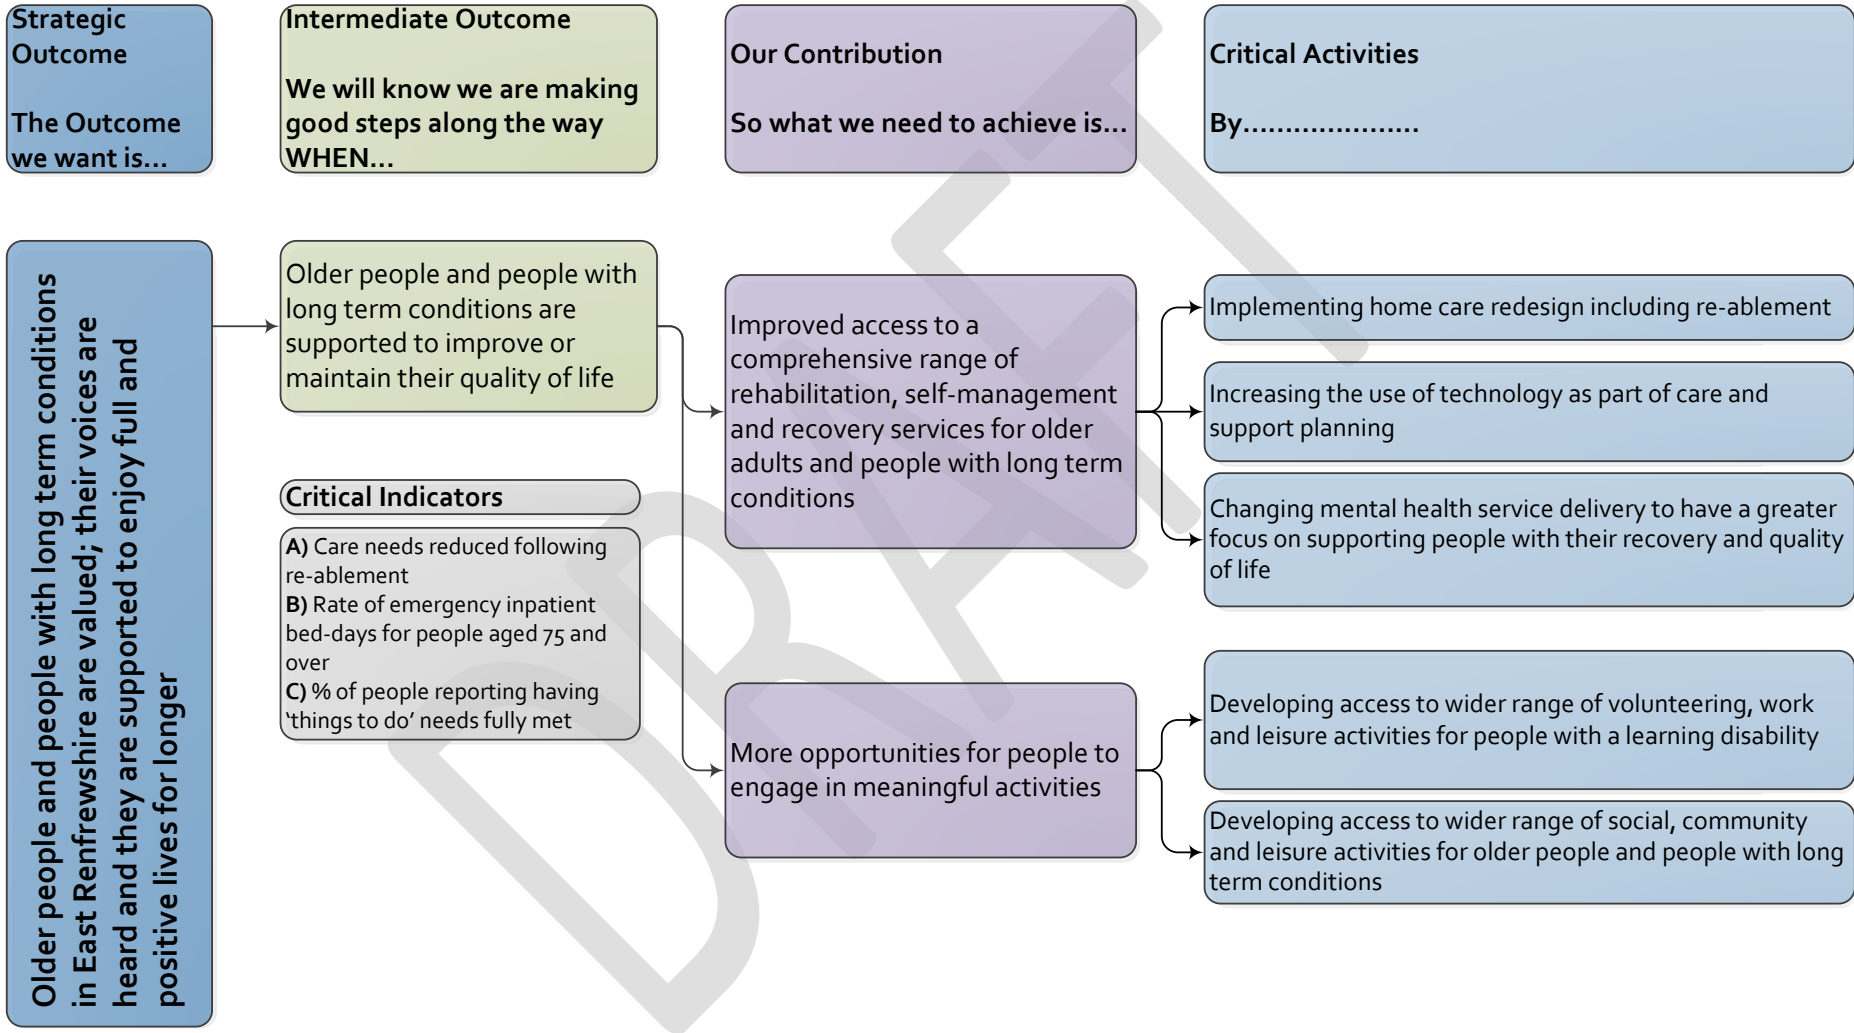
Strategic Outcome

The Outcome we want is...

Intermediate Outcome

We will know we are making good steps along the way WHEN...

Our Contribution

So what we need to achieve is...

Critical Activities

By...................

Older people and people with long term conditions in East Renfrewshire are valued; their voices are heard and they are supported to enjoy full and positive lives for longer

Older people and people with long term conditions are supported to improve or maintain their quality of life

Critical Indicators

A) Care needs reduced following re-ablement
B) Rate of emergency inpatient bed-days for people aged 75 and over
C) % of people reporting having 'things to do' needs fully met

Improved access to a comprehensive range of rehabilitation, self-management and recovery services for older adults and people with long term conditions

More opportunities for people to engage in meaningful activities

Implementing home care redesign including re-ablement

Increasing the use of technology as part of care and support planning

Changing mental health service delivery to have a greater focus on supporting people with their recovery and quality of life

Developing access to wider range of volunteering, work and leisure activities for people with a learning disability

Developing access to wider range of social, community and leisure activities for older people and people with long term conditions

DRAFT